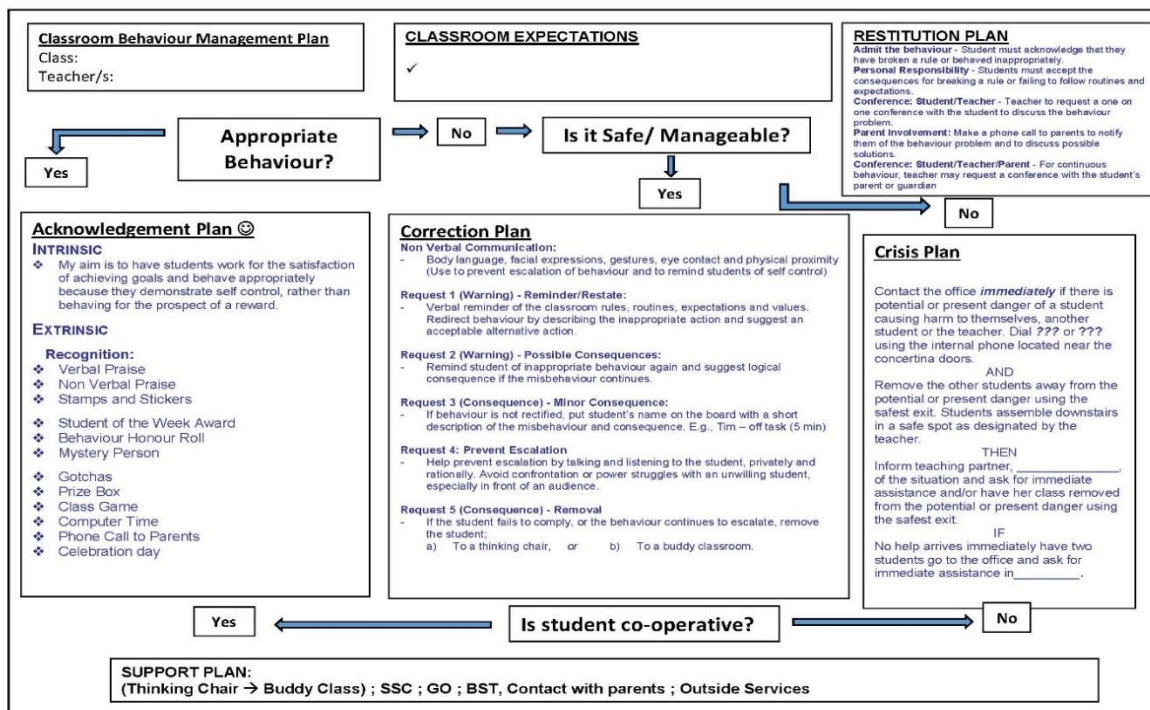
Classroom Behaviour Management Plan
Class:
Teacher/s:

CLASSROOM EXPECTATIONS
✓

RESTITUTION PLAN
Admit the behaviour - Student must acknowledge that they have broken a rule or behaved inappropriately.
Personal Responsibility - Students must accept the consequences for breaking a rule or failing to follow routines and expectations.
Conference: Student/Teacher - Teacher to request a one on one conference with the student to discuss the behaviour problem.
Parent Involvement: Make a phone call to parents to notify them of the behaviour problem and to discuss possible solutions.
Conference: Student/Teacher/Parent - For continuous behaviour, teacher may request a conference with the student's parent or guardian

Appropriate Behaviour?

No

Is it Safe/ Manageable?

Yes

Yes

No

Acknowledgement Plan ☺
INTRINSIC
❖ My aim is to have students work for the satisfaction of achieving goals and behave appropriately because they demonstrate self control, rather than behaving for the prospect of a reward.

EXTRINSIC

Recognition:
❖ Verbal Praise
❖ Non Verbal Praise
❖ Stamps and Stickers
❖ Student of the Week Award
❖ Behaviour Honour Roll
❖ Mystery Person
❖ Gotchas
❖ Prize Box
❖ Class Game
❖ Computer Time
❖ Phone Call to Parents
❖ Celebration day

Correction Plan
Non Verbal Communication:
- Body language, facial expressions, gestures, eye contact and physical proximity (Use to prevent escalation of behaviour and to remind students of self control)

Request 1 (Warning) - Reminder/Restate:
- Verbal reminder of the classroom rules, routines, expectations and values. Redirect behaviour by describing the inappropriate action and suggest an acceptable alternative action.

Request 2 (Warning) - Possible Consequences:
- Remind student of inappropriate behaviour again and suggest logical consequence if the misbehaviour continues.

Request 3 (Consequence) - Minor Consequence:
- If behaviour is not rectified, put student's name on the board with a short description of the misbehaviour and consequence. E.g., Tim – off task (5 min)

Request 4: Prevent Escalation
- Help prevent escalation by talking and listening to the student, privately and rationally. Avoid confrontation or power struggles with an unwilling student, especially in front of an audience.

Request 5 (Consequence) - Removal
- If the student fails to comply, or the behaviour continues to escalate, remove the student;
a) To a thinking chair, or b) To a buddy classroom.

Crisis Plan

Contact the office immediately if there is potential or present danger of a student causing harm to themselves, another student or the teacher. Dial ??? or ??? using the internal phone located near the concertina doors.
AND
Remove the other students away from the potential or present danger using the safest exit. Students assemble downstairs in a safe spot as designated by the teacher.
THEN
Inform teaching partner, ______________, of the situation and ask for immediate assistance and/or have her class removed from the potential or present danger using the safest exit.
IF
No help arrives immediately have two students go to the office and ask for immediate assistance in_________.

Yes

Is student co-operative?

No

SUPPORT PLAN:
(Thinking Chair → Buddy Class) ; SSC ; GO ; BST, Contact with parents ; Outside Services